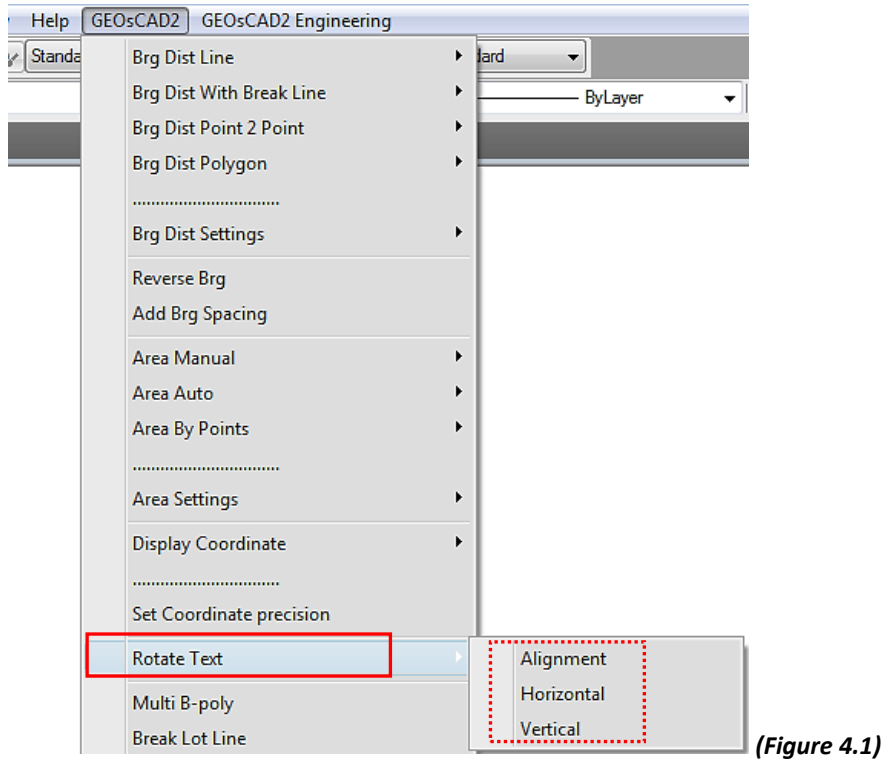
Help GEOsCAD2 GEOsCAD2 Engineering

Standa

dard

ByLayer

Brg Dist Line
Brg Dist With Break Line
Brg Dist Point 2 Point
Brg Dist Polygon
..............................
Brg Dist Settings
Reverse Brg
Add Brg Spacing
Area Manual
Area Auto
Area By Points
..............................
Area Settings
Display Coordinate
..............................
Set Coordinate precision
Rotate Text
Multi B-poly
Break Lot Line

Alignment
Horizontal
Vertical

(Figure 4.1)